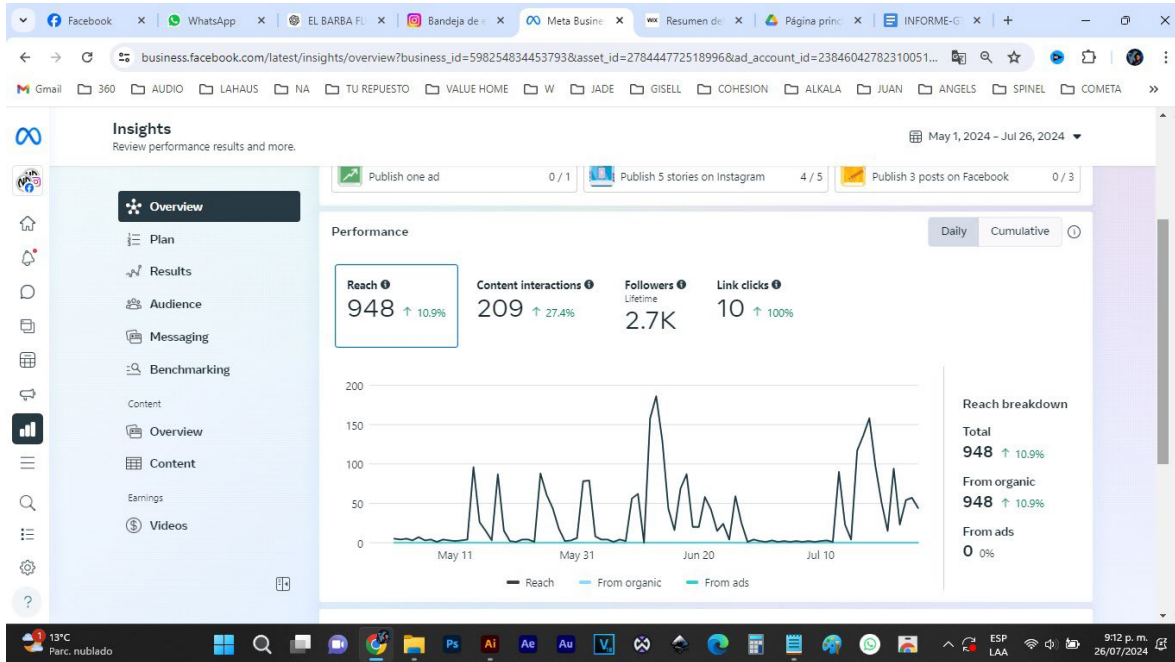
Facebook × WhatsApp × EL BARBA FU × Bandeja de × Meta Busine × Resumen de × Página princ × INFORME-G × +

business.facebook.com/latest/insights/overview?business_id=598254834453793&asset_id=278444772518996&ad_account_id=23846042782310051...

Gmail 360 AUDIO LAHAUS NA TU REPUESTO VALUE HOME W JADE GISELL COHESION ALKALA JUAN ANGELS SPINEL COMETA

Insights
Review performance results and more.

May 1, 2024 - Jul 26, 2024

Publish one ad 0 / 1 Publish 5 stories on Instagram 4 / 5 Publish 3 posts on Facebook 0 / 3

Overview
Plan
Results
Audience
Messaging
Benchmarking
Content
Overview
Content
Earnings
Videos

Performance

Daily Cumulative

| Reach | Content interactions | Followers | Link clicks |
|---|---|---|---|
| 948 ↑ 10.9% | 209 ↑ 27.4% | Lifetime 2.7K | 10 ↑ 100% |

200
150
100
50
0
May 11 May 31 Jun 20 Jul 10

Reach From organic From ads

Reach breakdown
Total
948 ↑ 10.9%
From organic
948 ↑ 10.9%
From ads
0 0%

13°C Parc. nublado

ESP LAA 9:12 p. m. 26/07/2024